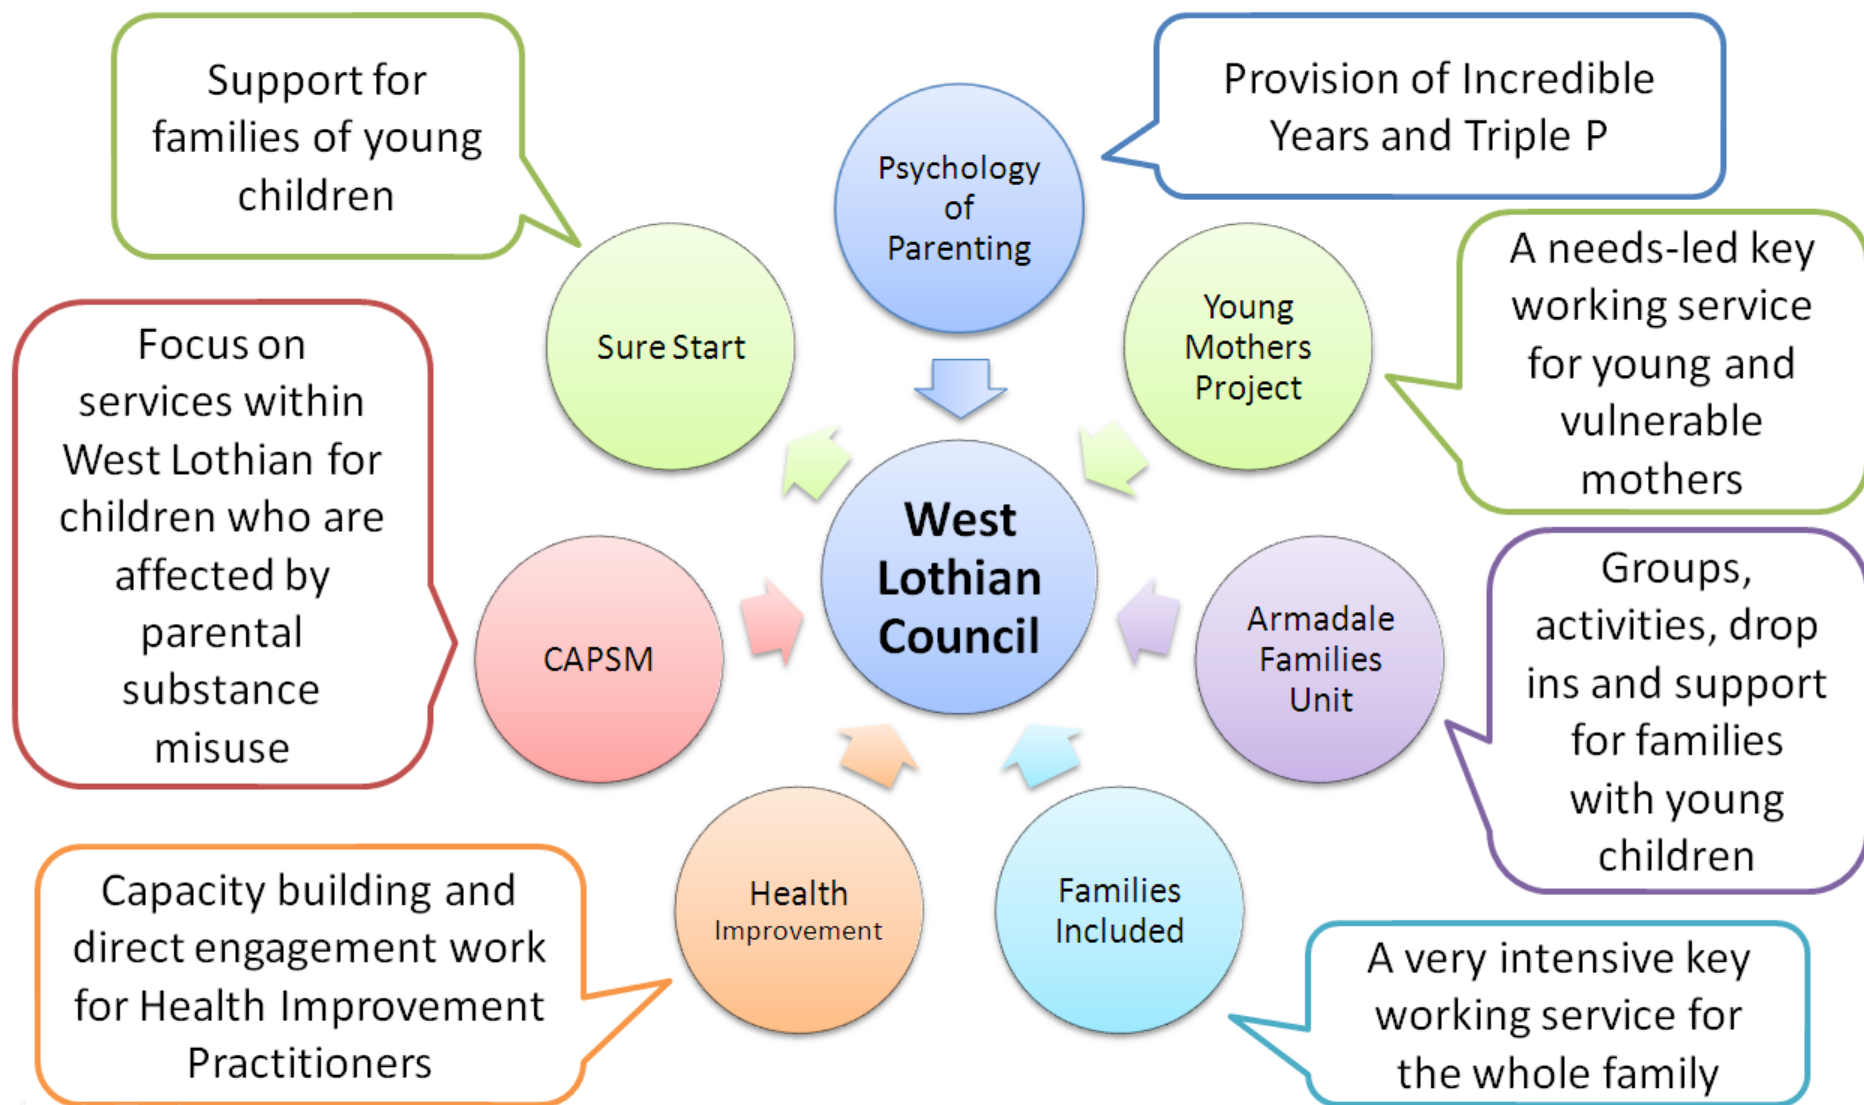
Support for families of young children

Psychology of Parenting

Provision of Incredible Years and Triple P

Sure Start

Young Mothers Project

A needs-led key working service for young and vulnerable mothers

Focus on services within West Lothian for children who are affected by parental substance misuse

West Lothian Council

CAPSM

Armadale Families Unit

Groups, activities, drop ins and support for families with young children

Health Improvement

Families Included

Capacity building and direct engagement work for Health Improvement Practitioners

A very intensive key working service for the whole family